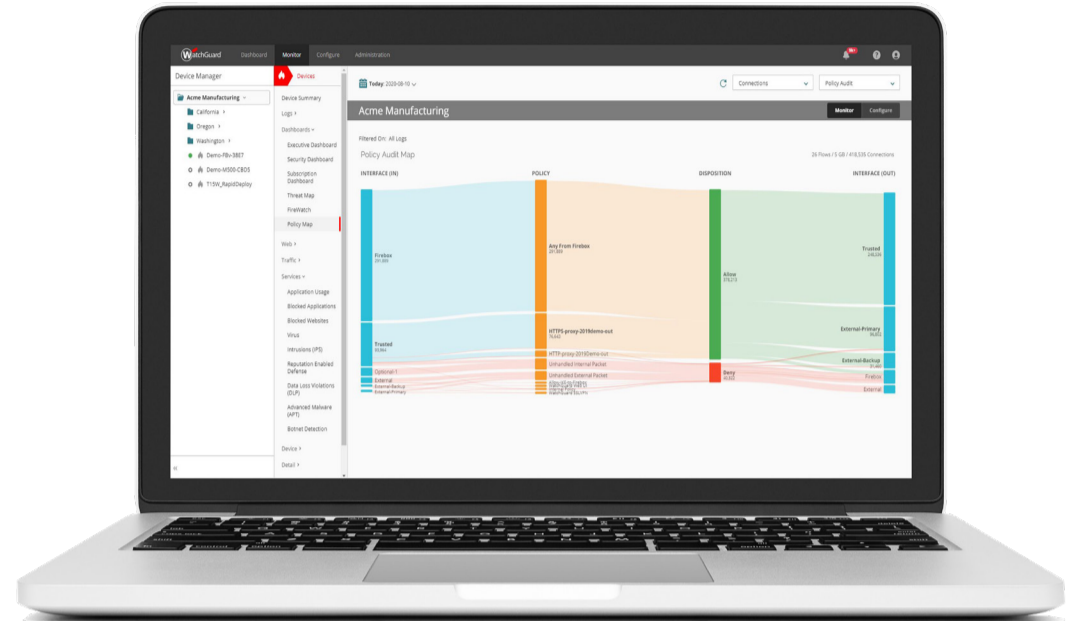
WatchGuard Dashboard Monitor Configure Administration

99+

Device Manager

Devices

Acme Manufacturing

California

Oregon

Washington

Demo-FBV-3BET

Demo-M500-CBDS

T15W_RapidDeploy

Device Summary

Logs

Dashboards

Executive Dashboard

Security Dashboard

Subscription Dashboard

Threat Map

FireWatch

Policy Map

Web

Traffic

Services

Application Usage

Blocked Applications

Blocked Websites

Virus

Intrusions (IPS)

Reputation Enabled Defense

Data Loss Violations (DLP)

Advanced Malware (APT)

Botnet Detection

Device

Detail

Today: 2020-08-10

Connections

Policy Audit

Acme Manufacturing

Monitor Configure

Filtered On: All Logs

Policy Audit Map

26 Flows / 5 GB / 418,535 Connections

INTERFACE (IN)

POLICY

DISPOSITION

INTERFACE (OUT)

Firebox
291,885

Trusted
93,864

Optional-1

External

External-Backup

External-Primary

Any From Firebox
291,885

HTTPS-proxy-2019demo-out
76,443

HTTP-proxy-2019demo-out

Unhandled Internal Packet

Unhandled External Packet

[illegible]

Allow
378,273

Deny
40,262

Trusted
248,026

External-Primary
96,653

External-Backup
31,460

Firebox

External